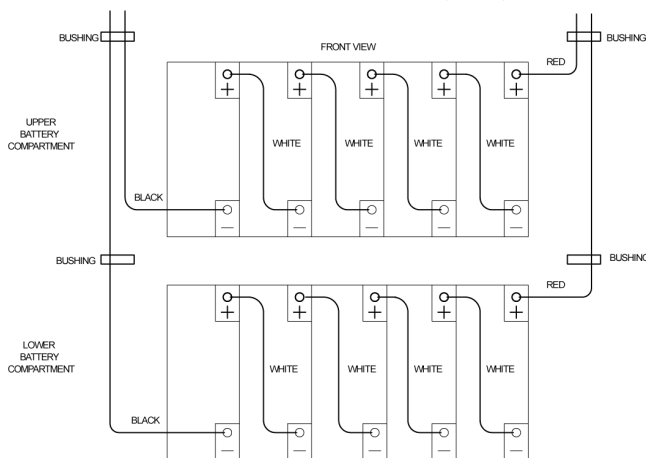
BUSHING

FRONT VIEW

BUSHING

RED

+ + + + +

UPPER BATTERY COMPARTMENT

WHITE WHITE WHITE WHITE

BLACK

— — — — —

BUSHING

BUSHINC

RED

+ + + + +

LOWER BATTERY COMPARTMENT

WHITE WHITE WHITE WHITE

BLACK

— — — — —